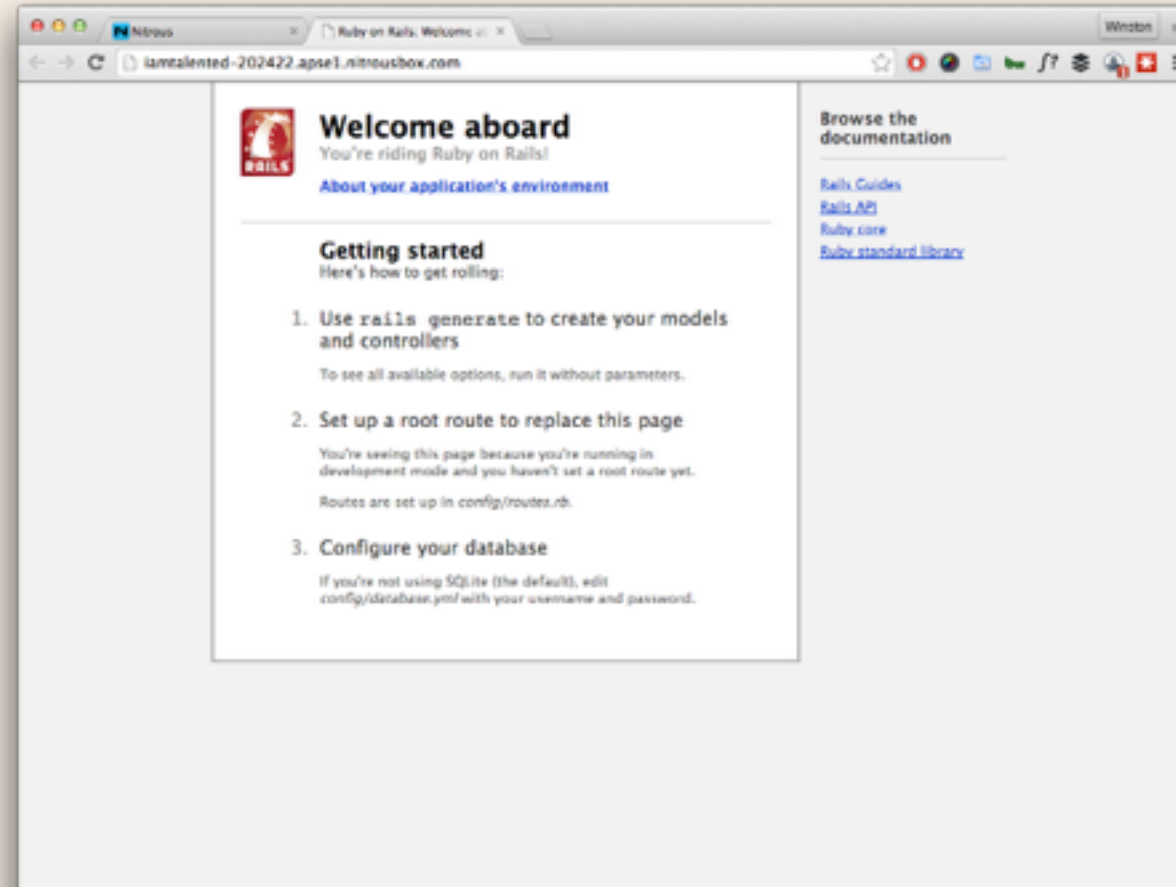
Nitrous
Ruby on Rails: Welcome a
Winston
iamtalented-202422.apse1.nitrousbox.com

RAILS

Welcome aboard
You're riding Ruby on Rails!

About your application's environment

Getting started
Here's how to get rolling:

1. Use rails generate to create your models and controllers

To see all available options, run it without parameters.

2. Set up a root route to replace this page

You're seeing this page because you're running in development mode and you haven't set a root route yet.

Routes are set up in config/routes.rb.

3. Configure your database

If you're not using SQLite (the default), edit config/database.yml with your username and password.

Browse the documentation

Rails Guides
Rails API
Ruby core
Ruby standard library